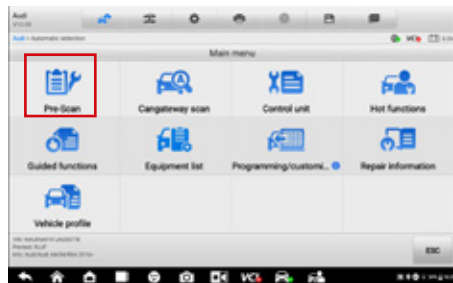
Audi
V11.00

Audi > Automatic selection

Main menu

Pre-Scan

Cangateway scan

Control unit

Hot functions

Guided functions

Equipment list

Programming/customi...

Repair information

Vehicle profile

VIN: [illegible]
Protocol: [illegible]
VIN: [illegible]

ESC

VCI